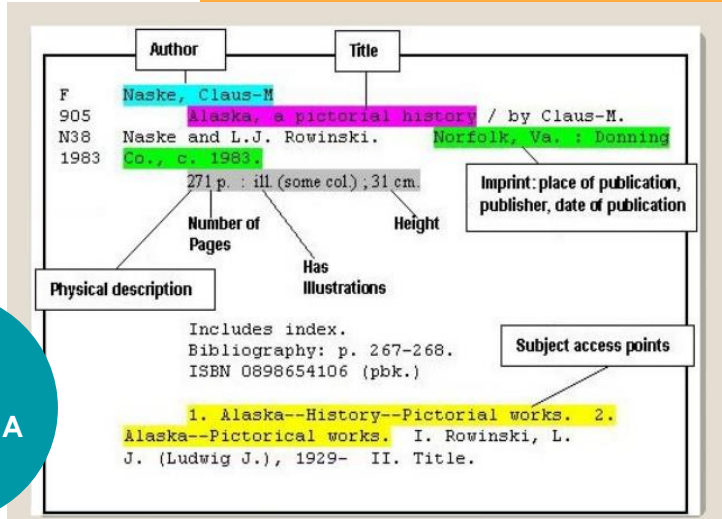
Author

Title

F
905
N38
1983

Naske, Claus-M

Alaska, a pictorial history / by Claus-M. Naske and L.J. Rowinski. Norfolk, Va. : Donning Co., c. 1983.

271 p. : ill (some col) ; 31 cm.

Imprint: place of publication, publisher, date of publication

Number of Pages

Height

Has Illustrations

Physical description

Includes index.
Bibliography: p. 267-268.
ISBN 0898654106 (pbk.)

Subject access points

1. Alaska--History--Pictorial works. 2. Alaska--Pictorical works. I. Rowinski, L. J. (Ludwig J.), 1929- II. Title.

A